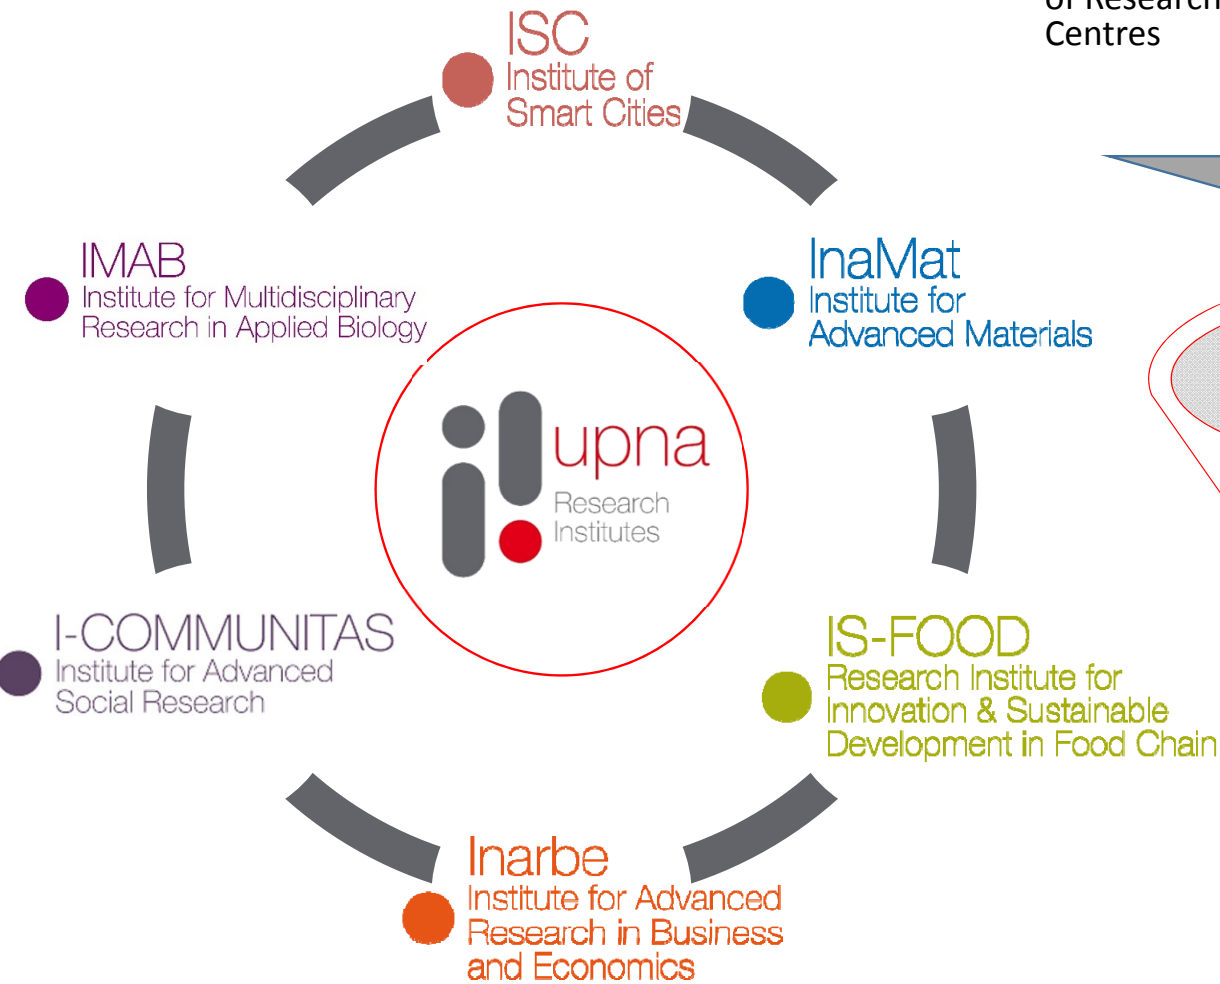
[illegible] Centres

ISC
Institute of Smart Cities

IMAB
Institute for Multidisciplinary Research in Applied Biology

InaMat
Institute for Advanced Materials

upna
Research Institutes

I-COMMUNITAS
Institute for Advanced Social Research

IS-FOOD
Research Institute for Innovation & Sustainable Development in Food Chain

Inarbe
Institute for Advanced Research in Business and Economics